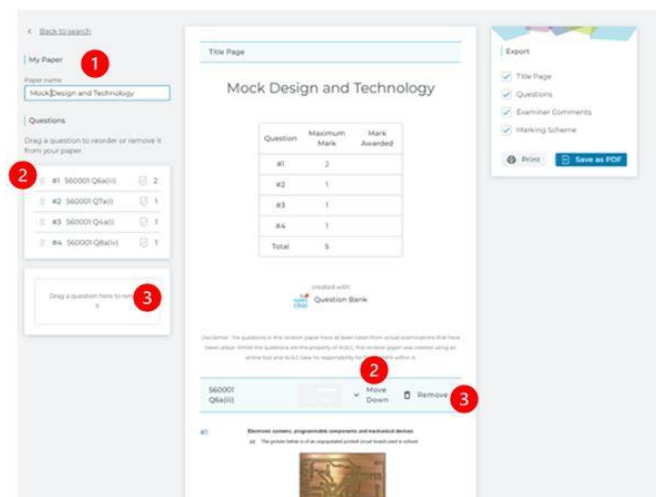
< Back to search

My Paper

1

Paper name

Mock Design and Technology

Questions

Drag a question to reorder or remove it from your paper

2

#1 S60001 Q6a(ii) 2

#2 S60001 Q7a(i) 1

#3 S60001 Q4a(i) 1

#4 S60001 Q8a(iv) 1

Drag a question here to rem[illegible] it

3

Title Page

Mock Design and Technology

| Question | Maximum Mark | Mark Awarded |
|---|---|---|
| #1 | 2 | |
| #2 | 1 | |
| #3 | 1 | |
| #4 | 1 | |
| Total | 5 | |

created with

Question Bank

Disclaimer: The questions in this revision paper have all been taken from actual examinations that have taken place. Whilst the questions are the property of SQA, this revision paper was created using an online tool and SQA take no responsibility for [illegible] within it.

S60001 Q6a(ii)

2

Move Down

Remove

3

#1

Electronic systems, programmable components and mechanical devices

(a) The picture below is of an unpopulated printed circuit board used in school.

Export

Title Page

Questions

Examiner Comments

Marking Scheme

Print

Save as PDF